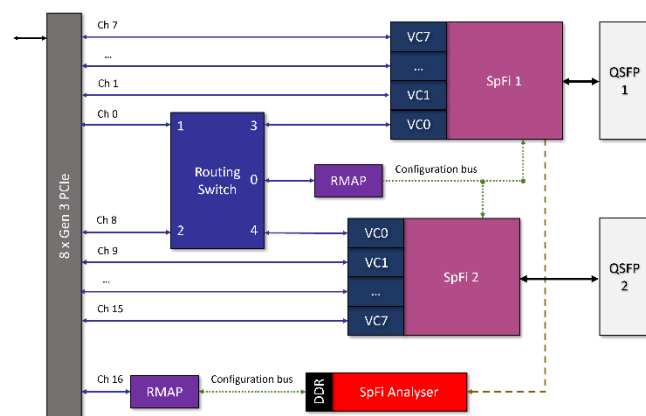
8 x Gen 3 PCIe

Ch 7
...
Ch 1
Ch 0
Ch 8
Ch 9
...
Ch 15
Ch 16

VC7
...
VC1
VC0
SpFi 1
QSFP 1

Routing Switch
1
3
0
2
4

RMAP
Configuration bus

VC0
VC1
...
VC7
SpFi 2
QSFP 2

RMAP
Configuration bus
DDR
SpFi Analyser